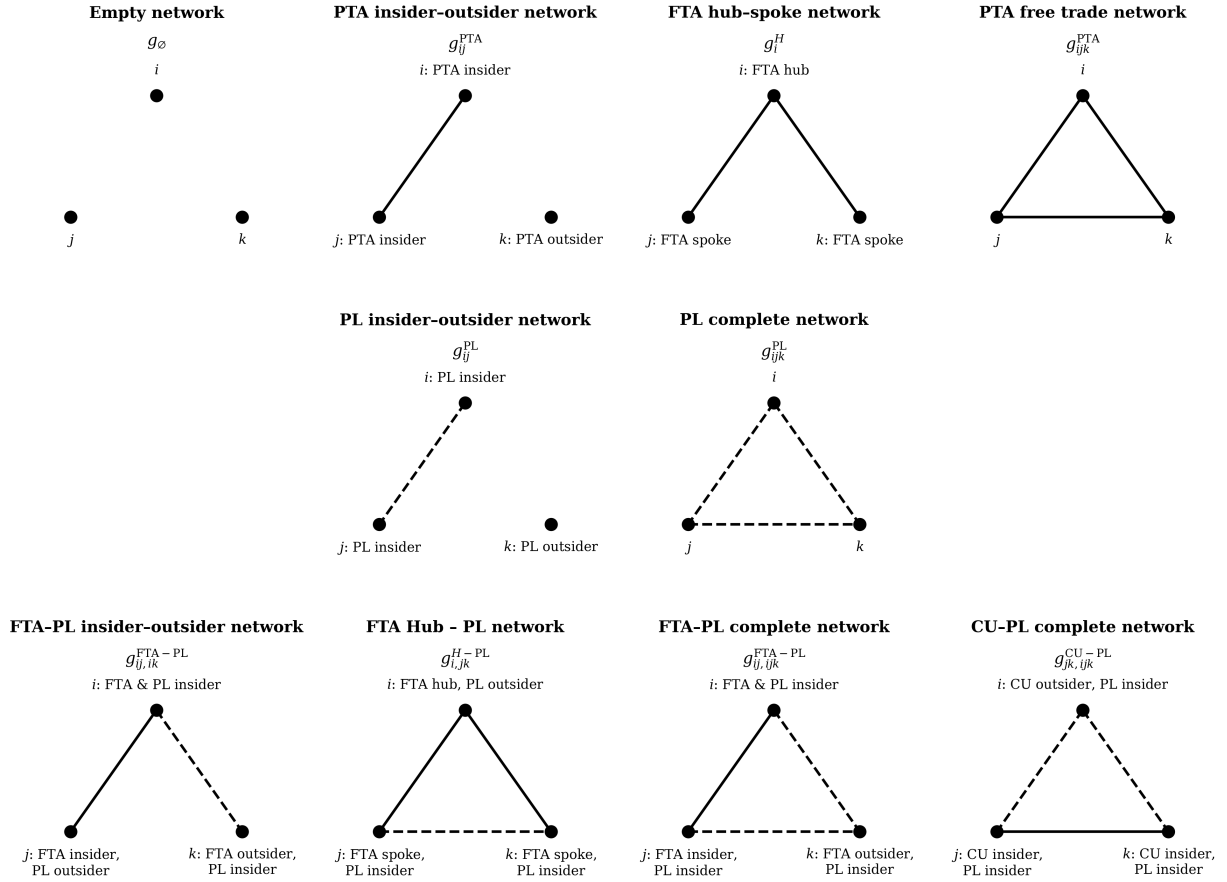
Empty network
$g_{\varnothing}$
$i$
$j$
$k$

PTA insider–outsider network
$g_{ij}^{\mathrm{PTA}}$
$i$: PTA insider
$j$: PTA insider
$k$: PTA outsider

FTA hub–spoke network
$g_{i}^{H}$
$i$: FTA hub
$j$: FTA spoke
$k$: FTA spoke

PTA free trade network
$g_{ijk}^{\mathrm{PTA}}$
$i$
$j$
$k$

PL insider–outsider network
$g_{ij}^{\mathrm{PL}}$
$i$: PL insider
$j$: PL insider
$k$: PL outsider

PL complete network
$g_{ijk}^{\mathrm{PL}}$
$i$
$j$
$k$

FTA–PL insider–outsider network
$g_{ij,ik}^{\mathrm{FTA-PL}}$
$i$: FTA & PL insider
$j$: FTA insider, PL outsider
$k$: FTA outsider, PL insider

FTA Hub – PL network
$g_{i,jk}^{H-\mathrm{PL}}$
$i$: FTA hub, PL outsider
$j$: FTA spoke, PL insider
$k$: FTA spoke, PL insider

FTA–PL complete network
$g_{ij,ijk}^{\mathrm{FTA-PL}}$
$i$: FTA & PL insider
$j$: FTA insider, PL insider
$k$: FTA outsider, PL insider

CU–PL complete network
$g_{jk,ijk}^{\mathrm{CU-PL}}$
$i$: CU outsider, PL insider
$j$: CU insider, PL insider
$k$: CU insider, PL insider